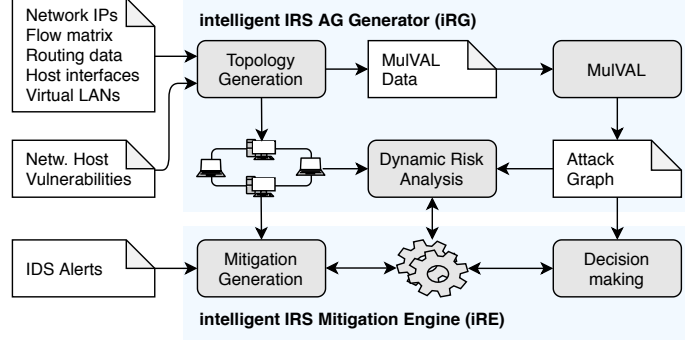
Network IPs
Flow matrix
Routing data
Host interfaces
Virtual LANs

intelligent IRS AG Generator (iRG)

Topology Generation

MulVAL Data

MulVAL

Netw. Host Vulnerabilities

Dynamic Risk Analysis

Attack Graph

IDS Alerts

Mitigation Generation

Decision making

intelligent IRS Mitigation Engine (iRE)